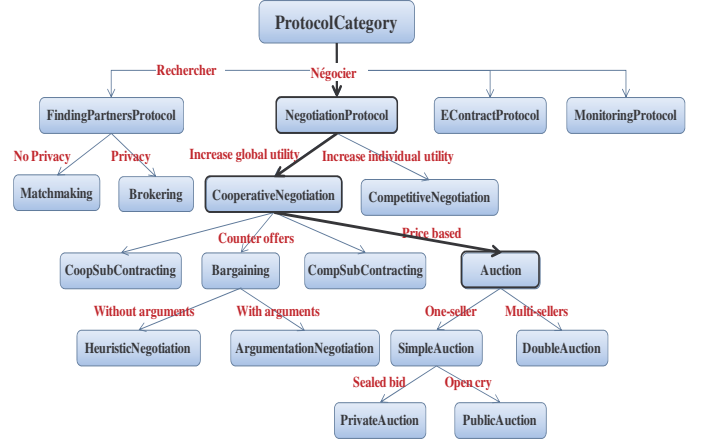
ProtocolCategory

Rechercher

Négocier

FindingPartnersProtocol

NegotiationProtocol

EContractProtocol

MonitoringProtocol

No Privacy

Privacy

Increase global utility

Increase individual utility

Matchmaking

Brokering

CooperativeNegotiation

CompetitiveNegotiation

Counter offers

Price based

CoopSubContracting

Bargaining

CompSubContracting

Auction

Without arguments

With arguments

One-seller

Multi-sellers

HeuristicNegotiation

ArgumentationNegotiation

SimpleAuction

DoubleAuction

Sealed bid

Open cry

PrivateAuction

PublicAuction